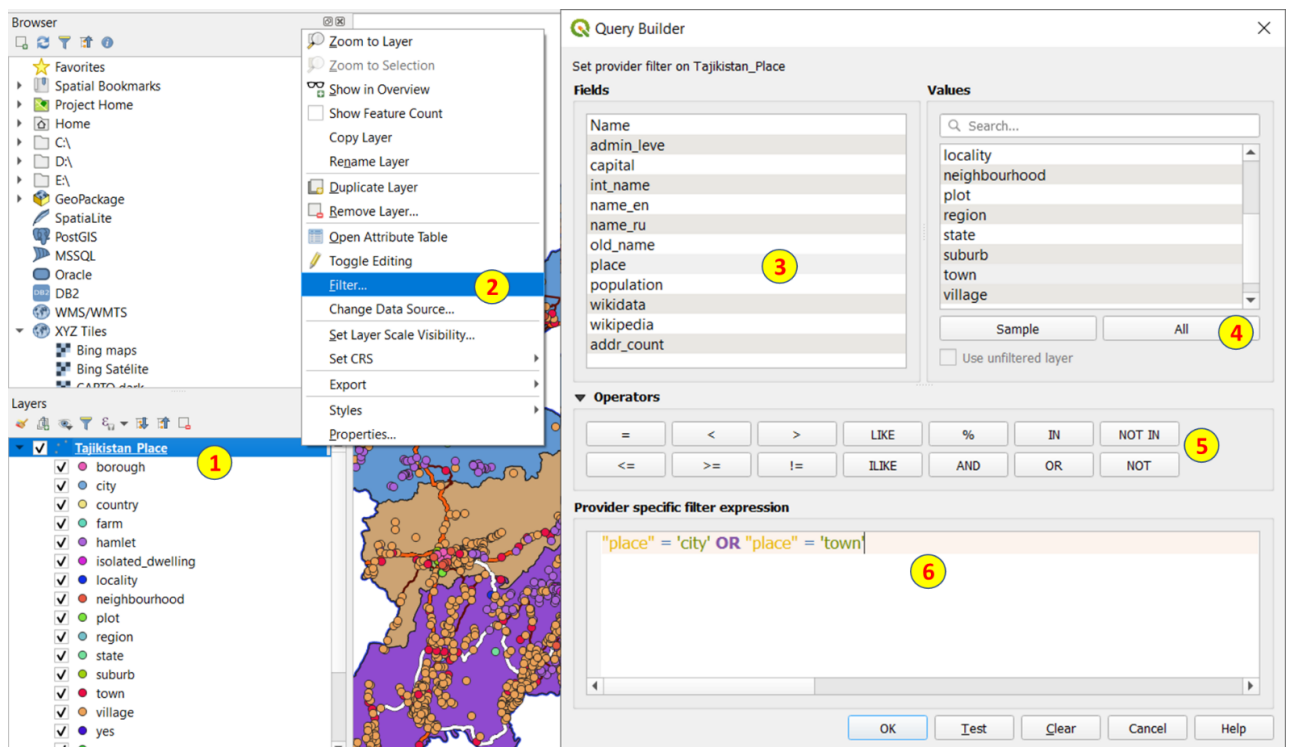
Browser

Favorites
Spatial Bookmarks
Project Home
Home
C:\
D:\
E:\
GeoPackage
SpatiaLite
PostGIS
MSSQL
Oracle
DB2
WMS/WMTS
XYZ Tiles
Bing maps
Bing Satélite
CARTO dark

Layers

Tajikistan_Place
1
borough
city
country
farm
hamlet
isolated_dwelling
locality
neighbourhood
plot
region
state
suburb
town
village
yes

Zoom to Layer
Zoom to Selection
Show in Overview
Show Feature Count
Copy Layer
Rename Layer
Duplicate Layer
Remove Layer...
Open Attribute Table
Toggle Editing
Filter...
2
Change Data Source...
Set Layer Scale Visibility...
Set CRS
Export
Styles
Properties...

Query Builder

Set provider filter on Tajikistan_Place

Fields

Name
admin_leve
capital
int_name
name_en
name_ru
old_name
place
population
wikidata
wikipedia
addr_count

3

Values

Search...

locality
neighbourhood
plot
region
state
suburb
town
village

Sample
All
4

Use unfiltered layer

Operators

| = | < | > | LIKE | % | IN | NOT IN |
|---|---|---|---|---|---|---|
| <= | >= | != | ILIKE | AND | OR | NOT |

5

Provider specific filter expression

"place" = 'city' OR "place" = 'town'

6

OK
Test
Clear
Cancel
Help